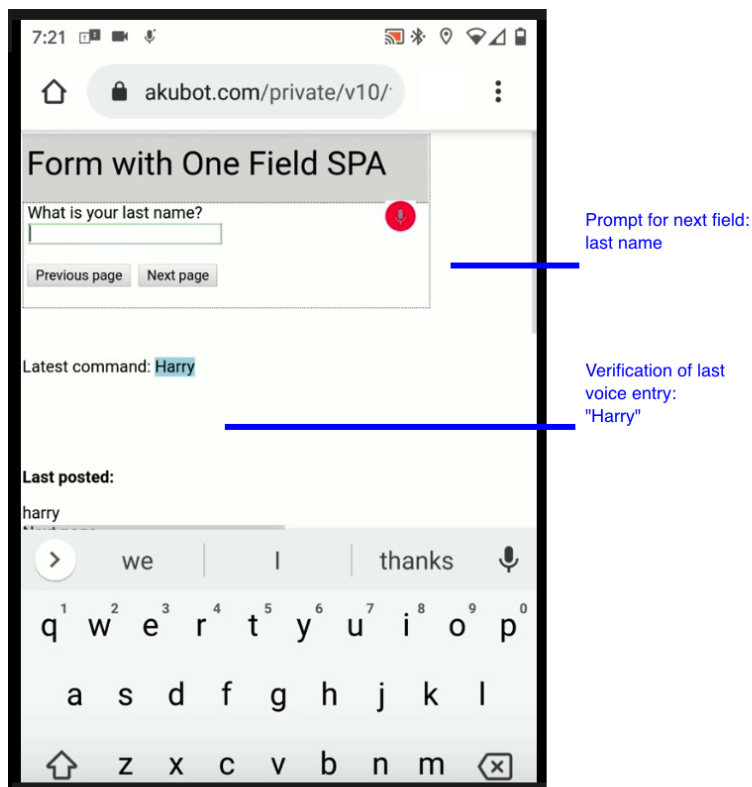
7:21

akubot.com/private/v10/

Form with One Field SPA

What is your last name?

Previous page Next page

Prompt for next field: last name

Latest command: Harry

Verification of last voice entry: "Harry"

Last posted:

harry

we | thanks

q w e r t y u i o p
1 2 3 4 5 6 7 8 9 0
a s d f g h j k l
z x c v b n m